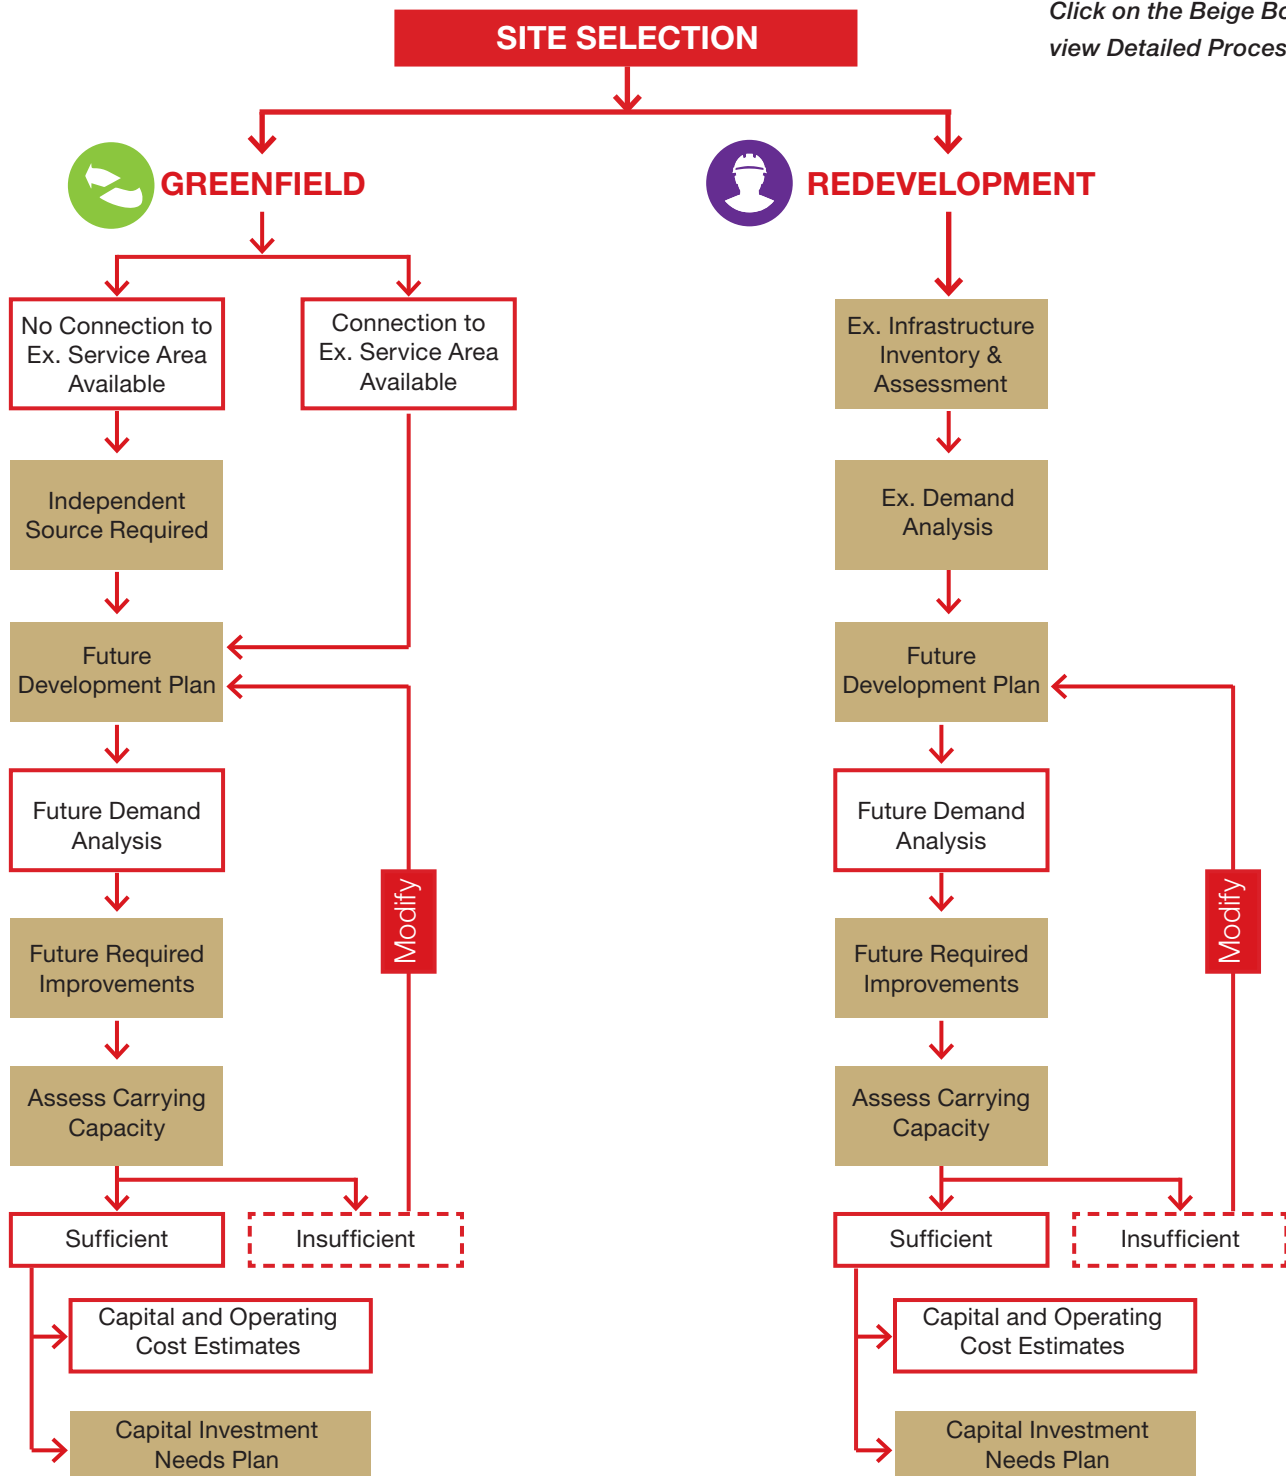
Click on the Beige Bo
view Detailed Proces

SITE SELECTION

GREENFIELD

No Connection to Ex. Service Area Available

Connection to Ex. Service Area Available

Independent Source Required

Future Development Plan

Future Demand Analysis

Future Required Improvements

Assess Carrying Capacity

Modify

Sufficient

Insufficient

Capital and Operating Cost Estimates

Capital Investment Needs Plan

REDEVELOPMENT

Ex. Infrastructure Inventory & Assessment

Ex. Demand Analysis

Future Development Plan

Future Demand Analysis

Future Required Improvements

Assess Carrying Capacity

Modify

Sufficient

Insufficient

Capital and Operating Cost Estimates

Capital Investment Needs Plan